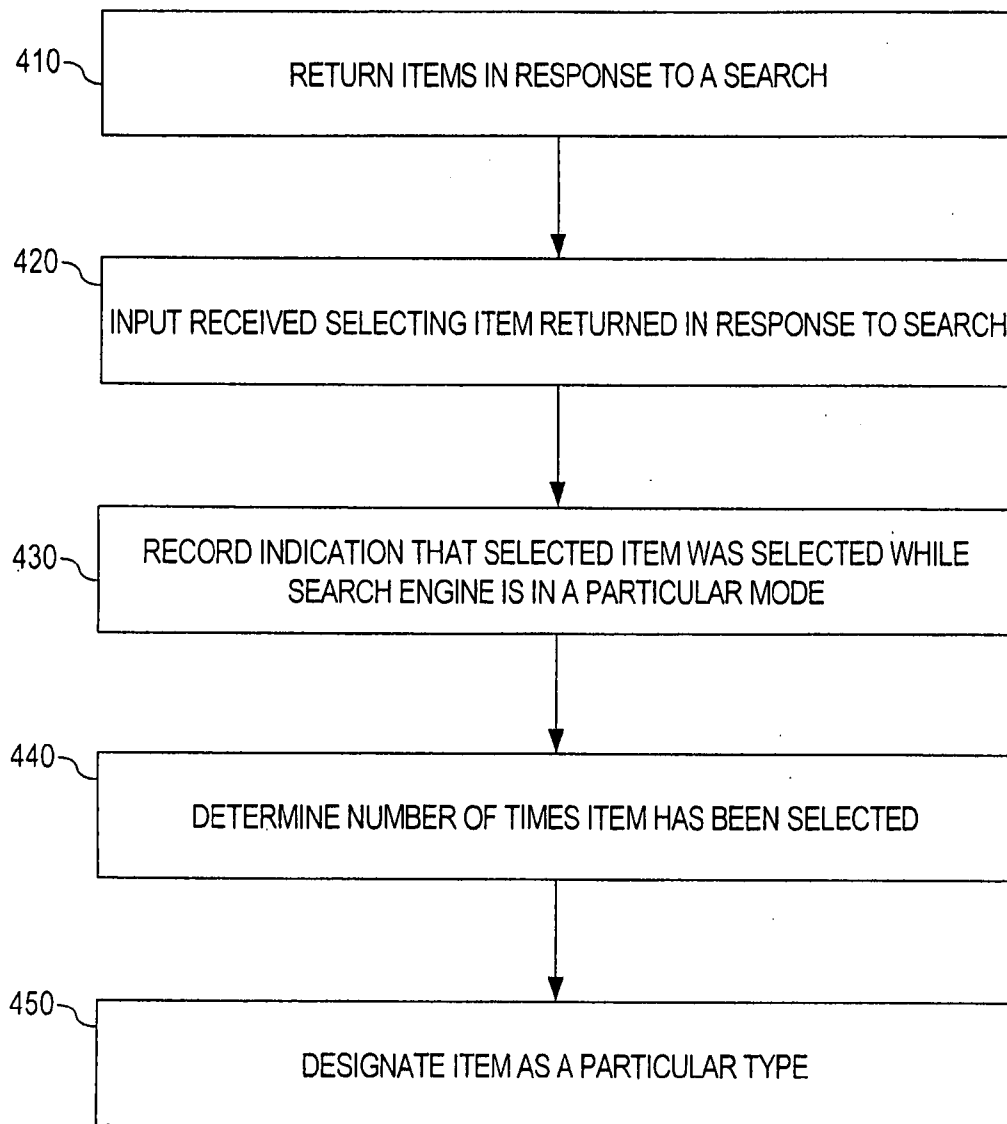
410

RETURN ITEMS IN RESPONSE TO A SEARCH

420

INPUT RECEIVED SELECTING ITEM RETURNED IN RESPONSE TO SEARCH

430

RECORD INDICATION THAT SELECTED ITEM WAS SELECTED WHILE SEARCH ENGINE IS IN A PARTICULAR MODE

440

DETERMINE NUMBER OF TIMES ITEM HAS BEEN SELECTED

450

DESIGNATE ITEM AS A PARTICULAR TYPE